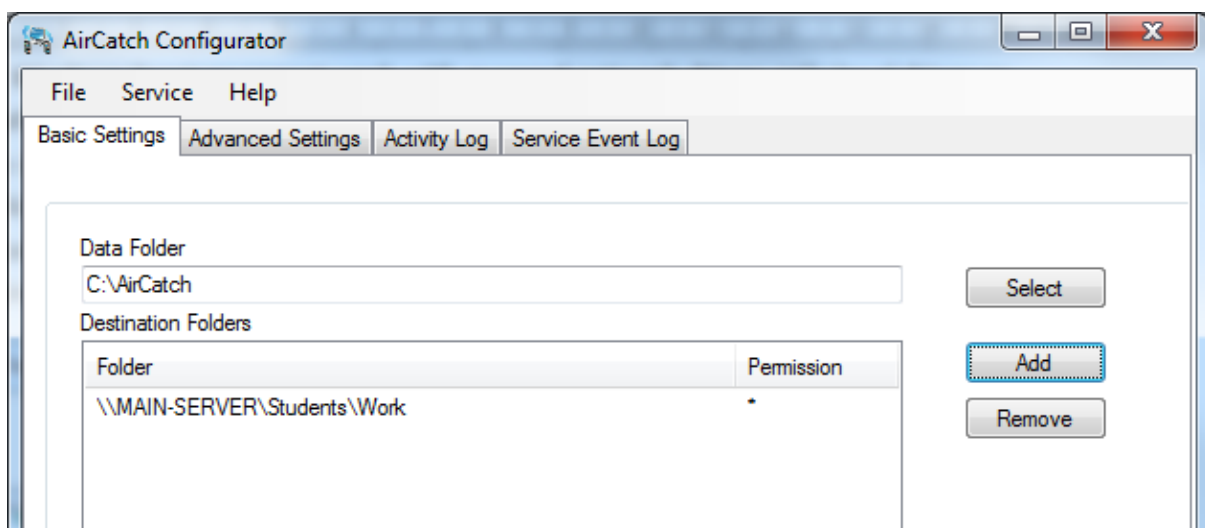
AirCatch Configurator

File Service Help

Basic Settings | Advanced Settings | Activity Log | Service Event Log

Data Folder

C:\AirCatch

Select

Destination Folders

| Folder | Permission |
|---|---|
| \\MAIN-SERVER\Students\Work | * |

Add

Remove